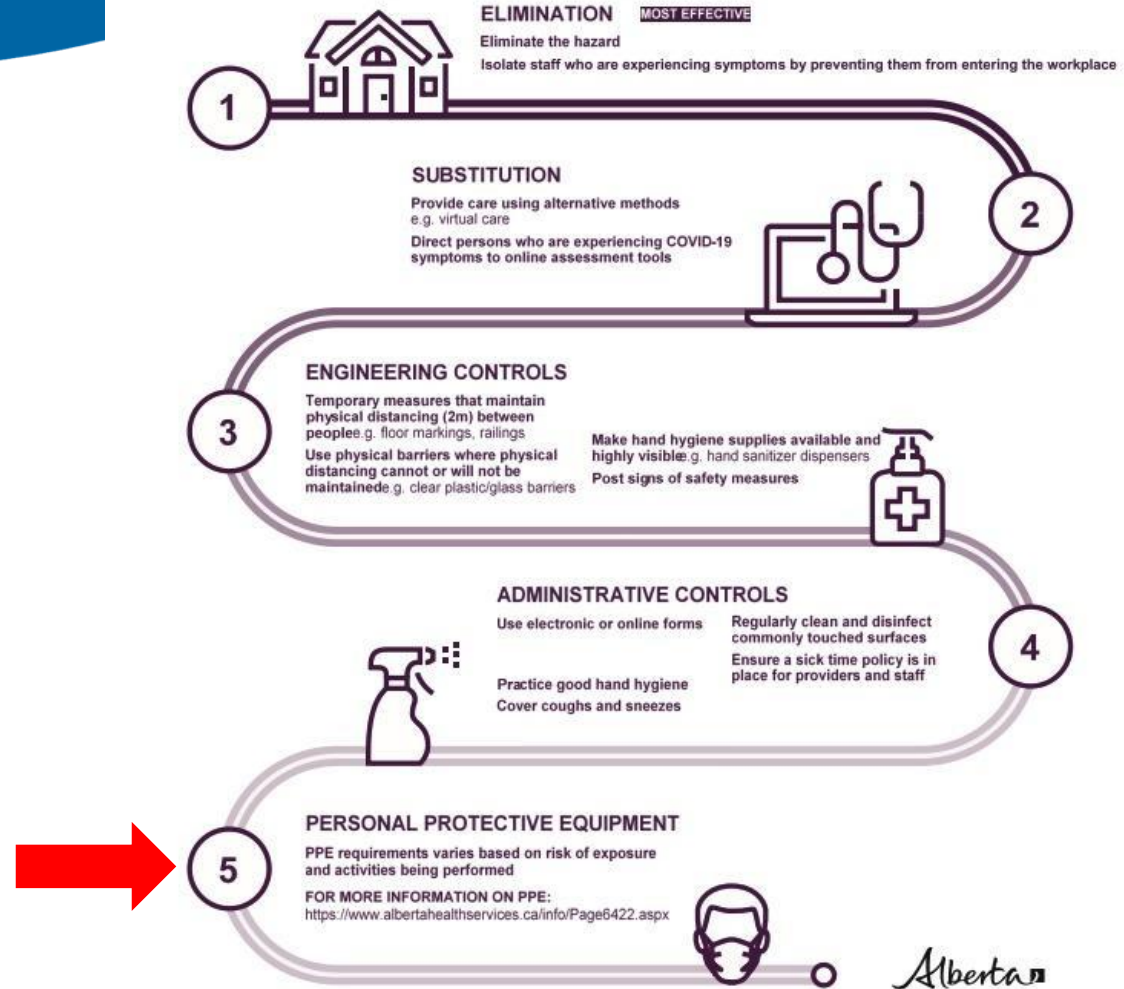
ELIMINATION MOST EFFECTIVE

Eliminate the hazard

Isolate staff who are experiencing symptoms by preventing them from entering the workplace

1

SUBSTITUTION

Provide care using alternative methods e.g. virtual care

Direct persons who are experiencing COVID-19 symptoms to online assessment tools

2

ENGINEERING CONTROLS

Temporary measures that maintain physical distancing (2m) between peoplee.g. floor markings, railings

Use physical barriers where physical distancing cannot or will not be maintainede.g. clear plastic/glass barriers

Make hand hygiene supplies available and highly visiblee.g. hand sanitizer dispensers

Post signs of safety measures

3

ADMINISTRATIVE CONTROLS

Use electronic or online forms

Regularly clean and disinfect commonly touched surfaces

Ensure a sick time policy is in place for providers and staff

Practice good hand hygiene

Cover coughs and sneezes

4

PERSONAL PROTECTIVE EQUIPMENT

PPE requirements varies based on risk of exposure and activities being performed

FOR MORE INFORMATION ON PPE:
https://www.albertahealthservices.ca/info/Page6422.aspx

5

Alberta